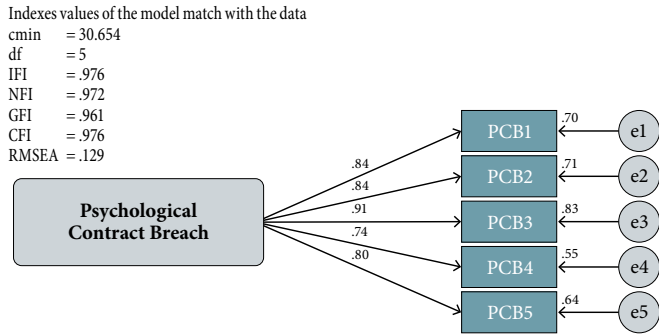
Indexes values of the model match with the data
cmin = 30.654
df = 5
IFI = .976
NFI = .972
GFI = .961
CFI = .976
RMSEA = .129

Psychological Contract Breach

.84
.84
.91
.74
.80

PCB1
PCB2
PCB3
PCB4
PCB5

.70
.71
.83
.55
.64

e1
e2
e3
e4
e5